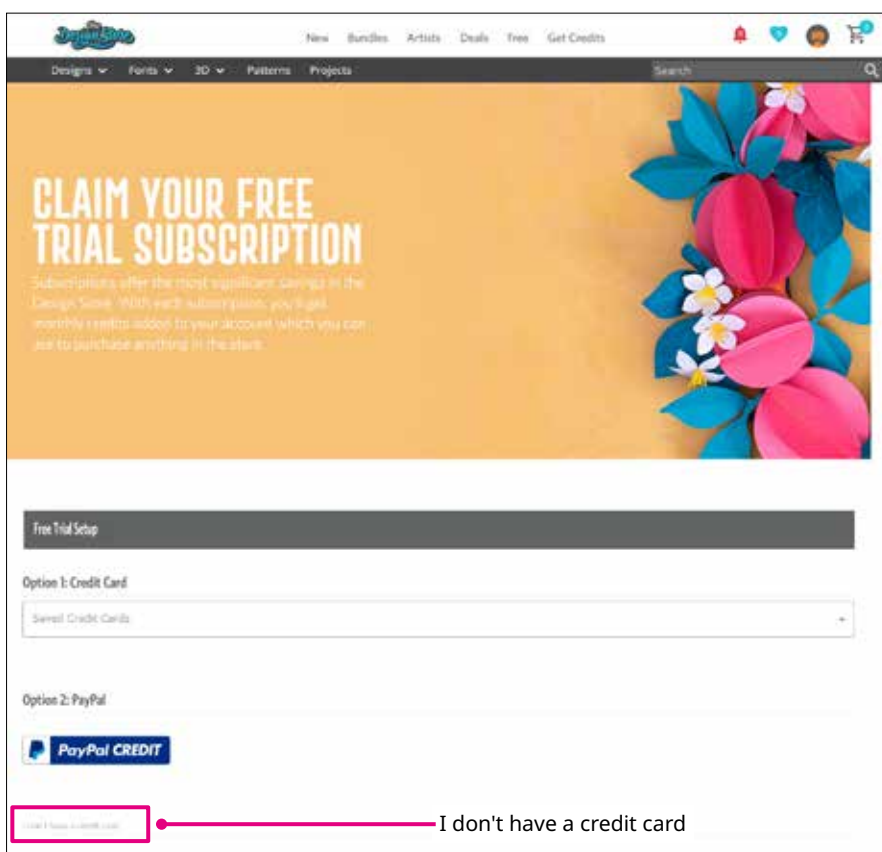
Design Store

New Bundles Artists Deals Free Get Credits

Designs Fonts 3D Patterns Projects

Search

CLAIM YOUR FREE TRIAL SUBSCRIPTION

Subscriptions offer the most significant savings in the Design Store. With each subscription, you'll get monthly credits added to your account which you can use to purchase anything in the store.

Free Trial Setup

Option 1: Credit Card

Saved Credit Cards

Option 2: PayPal

PayPal CREDIT

I don't have a credit card

I don't have a credit card